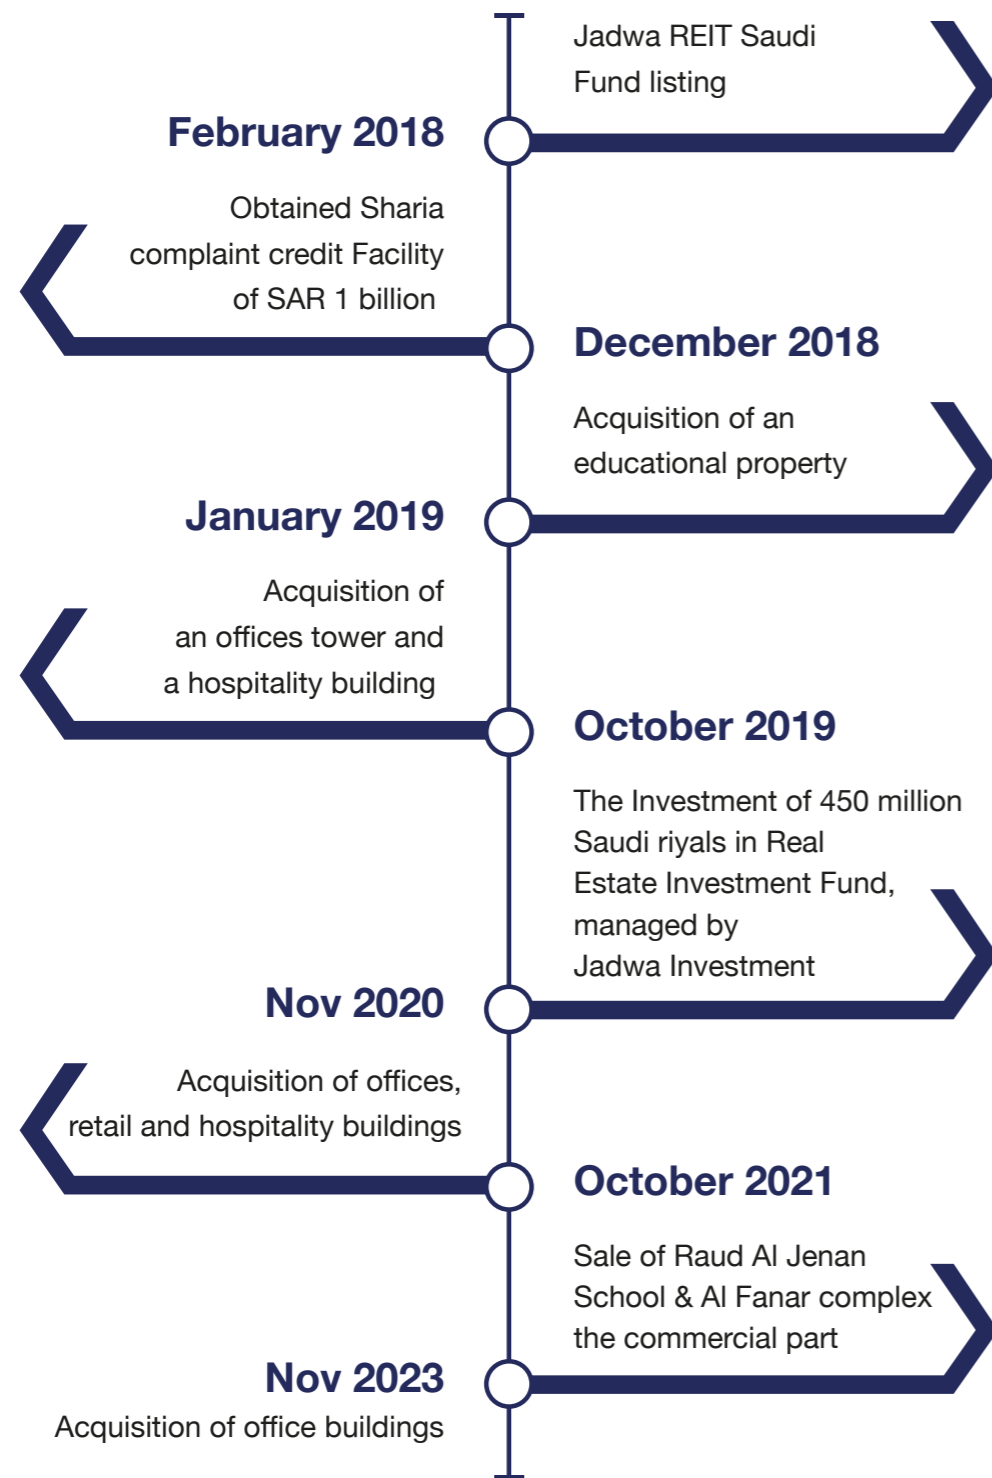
Jadwa REIT Saudi Fund listing

February 2018

Obtained Sharia complaint credit Facility of SAR 1 billion

December 2018

Acquisition of an educational property

January 2019

Acquisition of an offices tower and a hospitality building

October 2019

The Investment of 450 million Saudi riyals in Real Estate Investment Fund, managed by Jadwa Investment

Nov 2020

Acquisition of offices, retail and hospitality buildings

October 2021

Sale of Raud Al Jenan School & Al Fanar complex the commercial part

Nov 2023

Acquisition of office buildings